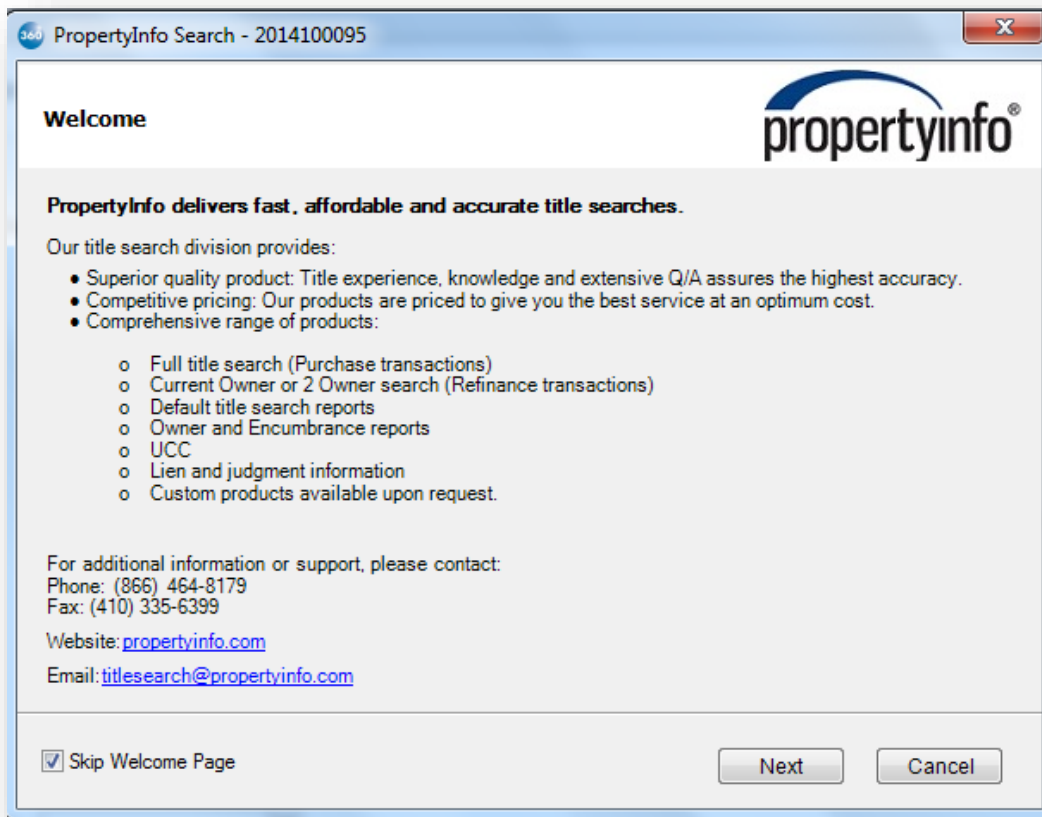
360 PropertyInfo Search - 2014100095

Welcome

propertyinfo®

PropertyInfo delivers fast, affordable and accurate title searches.

Our title search division provides:

- Superior quality product: Title experience, knowledge and extensive Q/A assures the highest accuracy.
- Competitive pricing: Our products are priced to give you the best service at an optimum cost.
- Comprehensive range of products:

o Full title search (Purchase transactions)
o Current Owner or 2 Owner search (Refinance transactions)
o Default title search reports
o Owner and Encumbrance reports
o UCC
o Lien and judgment information
o Custom products available upon request.

For additional information or support, please contact:
Phone: (866) 464-8179
Fax: (410) 335-6399

Website: propertyinfo.com

Email: titlesearch@propertyinfo.com

Skip Welcome Page

Next

Cancel